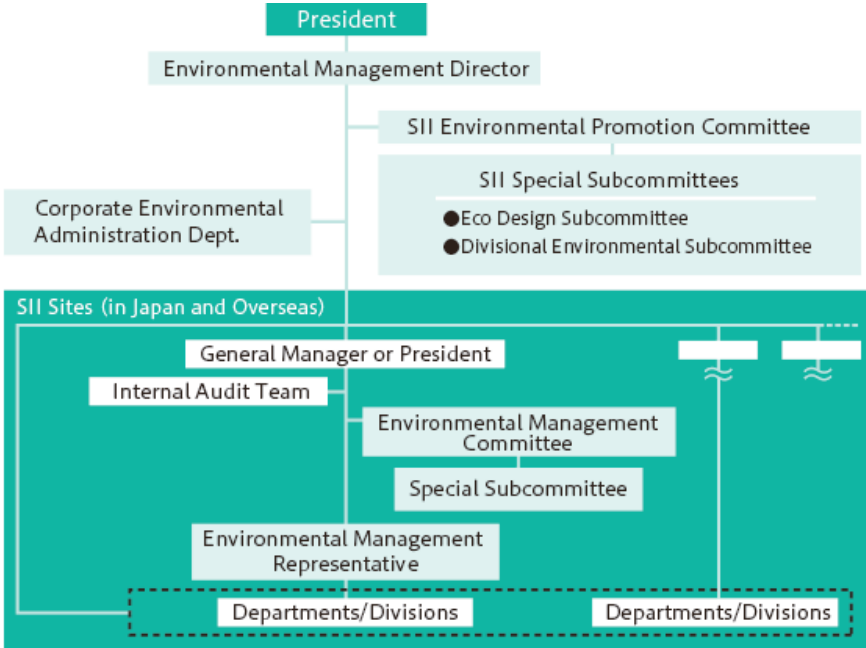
President

Environmental Management Director

SII Environmental Promotion Committee

SII Special Subcommittees

●Eco Design Subcommittee
●Divisional Environmental Subcommittee

Corporate Environmental Administration Dept.

SII Sites (in Japan and Overseas)

General Manager or President

Internal Audit Team

Environmental Management Committee

Special Subcommittee

Environmental Management Representative

Departments/Divisions

Departments/Divisions